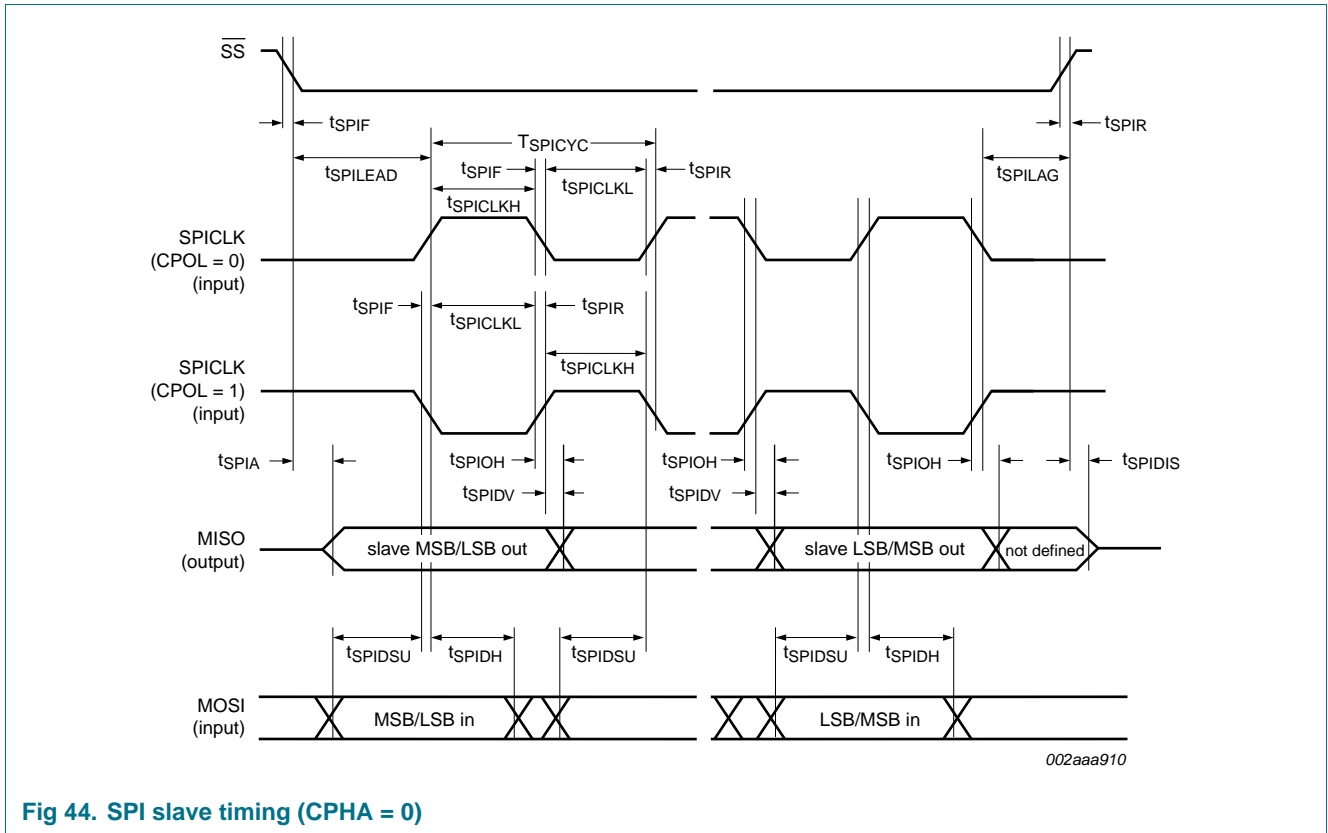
$\overline{SS}$

$t_{SPIF}$

$T_{SPICYC}$

$t_{SPIR}$

$t_{SPILEAD}$

$t_{SPIF}$

$t_{SPICLKL}$

$t_{SPIR}$

$t_{SPILAG}$

$t_{SPICLKH}$

SPICLK (CPOL = 0) (input)

$t_{SPIF}$

$t_{SPICLKL}$

$t_{SPIR}$

$t_{SPICLKH}$

SPICLK (CPOL = 1) (input)

$t_{SPIA}$

$t_{SPIOH}$

$t_{SPIOH}$

$t_{SPIOH}$

$t_{SPIDIS}$

$t_{SPIDV}$

$t_{SPIDV}$

MISO (output)

slave MSB/LSB out

slave LSB/MSB out

not defined

$t_{SPIDSU}$

$t_{SPIDH}$

$t_{SPIDSU}$

$t_{SPIDSU}$

$t_{SPIDH}$

MOSI (input)

MSB/LSB in

LSB/MSB in

002aaa910

Fig 44. SPI slave timing (CPHA = 0)